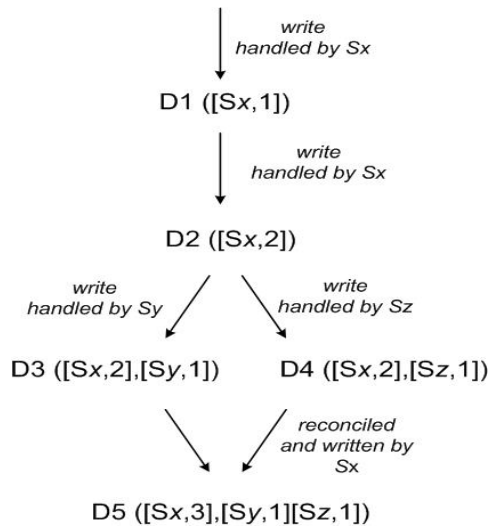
write handled by Sx

D1 ([Sx,1])

write handled by Sx

D2 ([Sx,2])

write handled by Sy

write handled by Sz

D3 ([Sx,2],[Sy,1])

D4 ([Sx,2],[Sz,1])

reconciled and written by Sx

D5 ([Sx,3],[Sy,1][Sz,1])